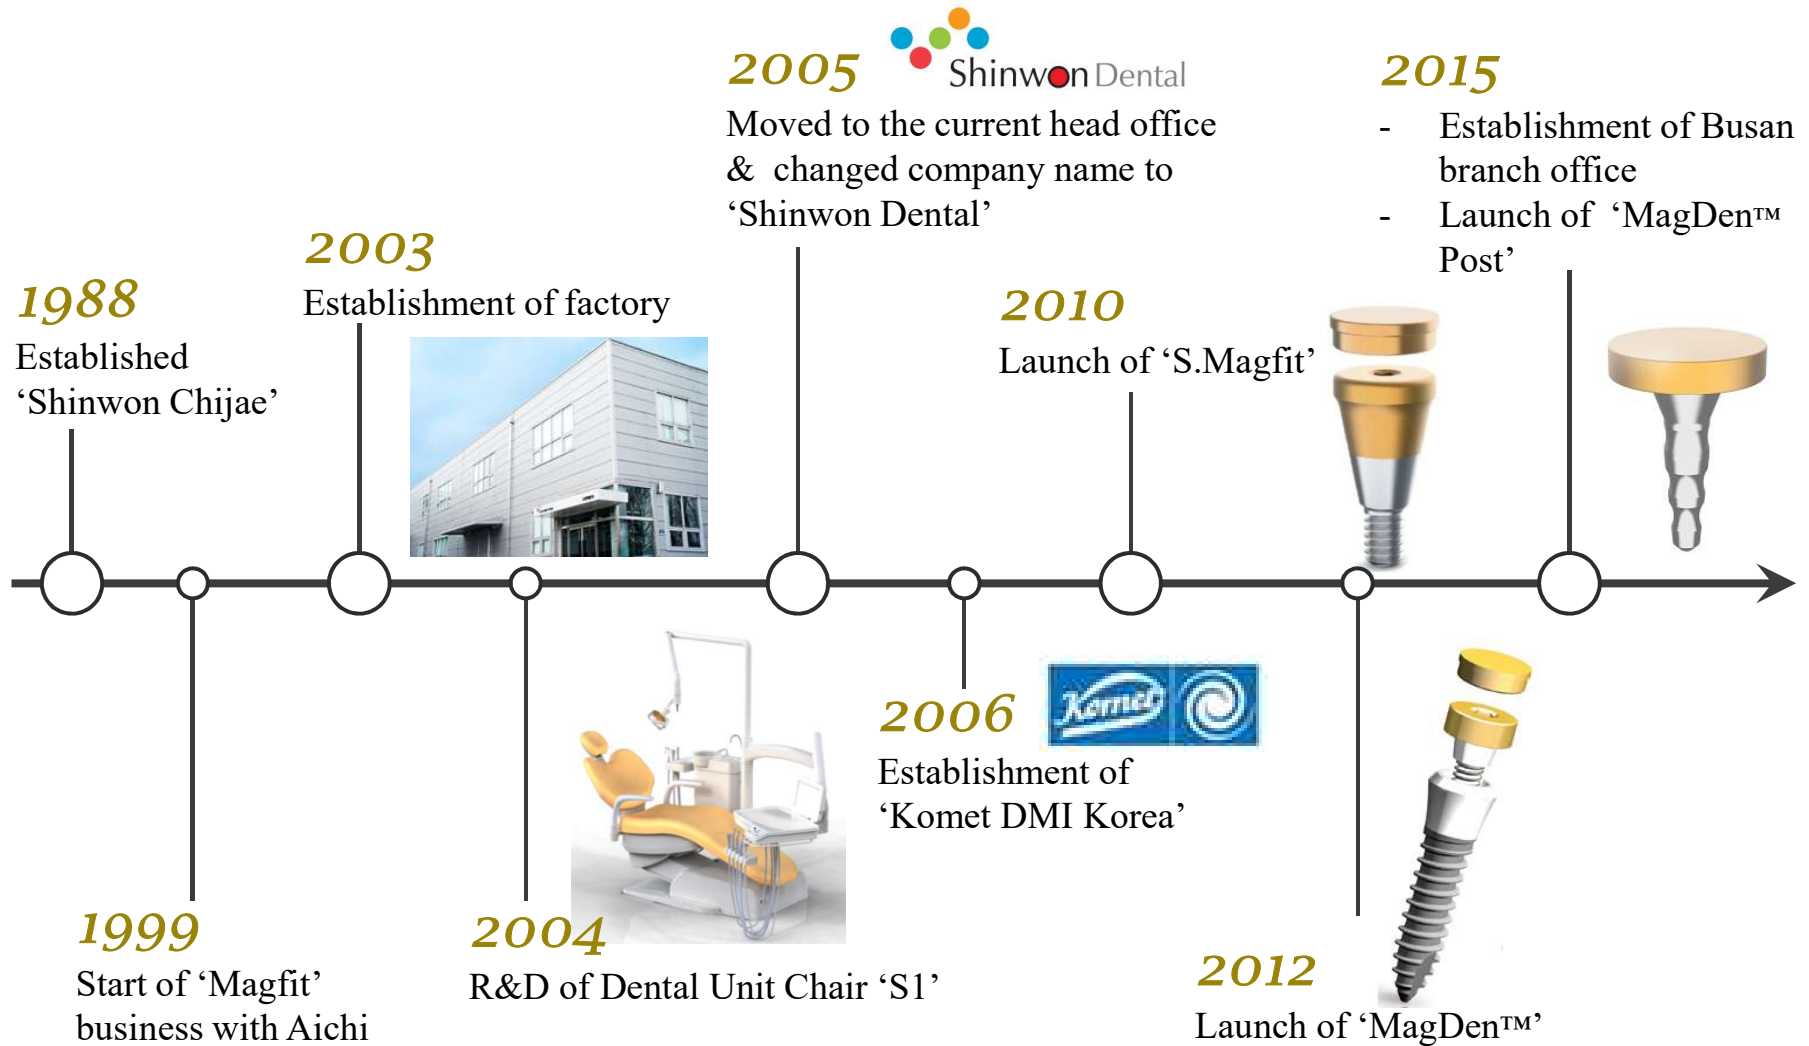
2005 Shinwon Dental

Moved to the current head office & changed company name to 'Shinwon Dental'

2015

- Establishment of Busan branch office
- Launch of 'MagDen™ Post'

2003

Establishment of factory

1988

Established 'Shinwon Chijae'

2010

Launch of 'S.Magfit'

2006 Komet

Establishment of 'Komet DMI Korea'

1999

Start of 'Magfit' business with Aichi

2004

R&D of Dental Unit Chair 'S1'

2012

Launch of 'MagDen™'